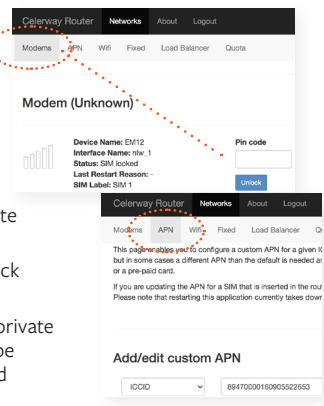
Celerway Router Networks About Logout

Modems APN Wifi Fixed Load Balancer Quota

Modem (Unknown)

Device Name: EM12
Interface Name: nlw_1
Status: SIM locked
Last Restart Reason: -
SIM Label: SIM 1

Pin code

Unlock

te

ck

private
be
d

Celerway Router Networks About Logout

Modems APN Wifi Fixed Load Balancer Q

This page enables you to configure a custom APN for a given IC but in some cases a different APN than the default is needed ar or a pre-paid card.

If you are updating the APN for a SIM that is inserted in the rou Please note that restarting this application currently takes dow

Add/edit custom APN

ICCID

89470000160905522653